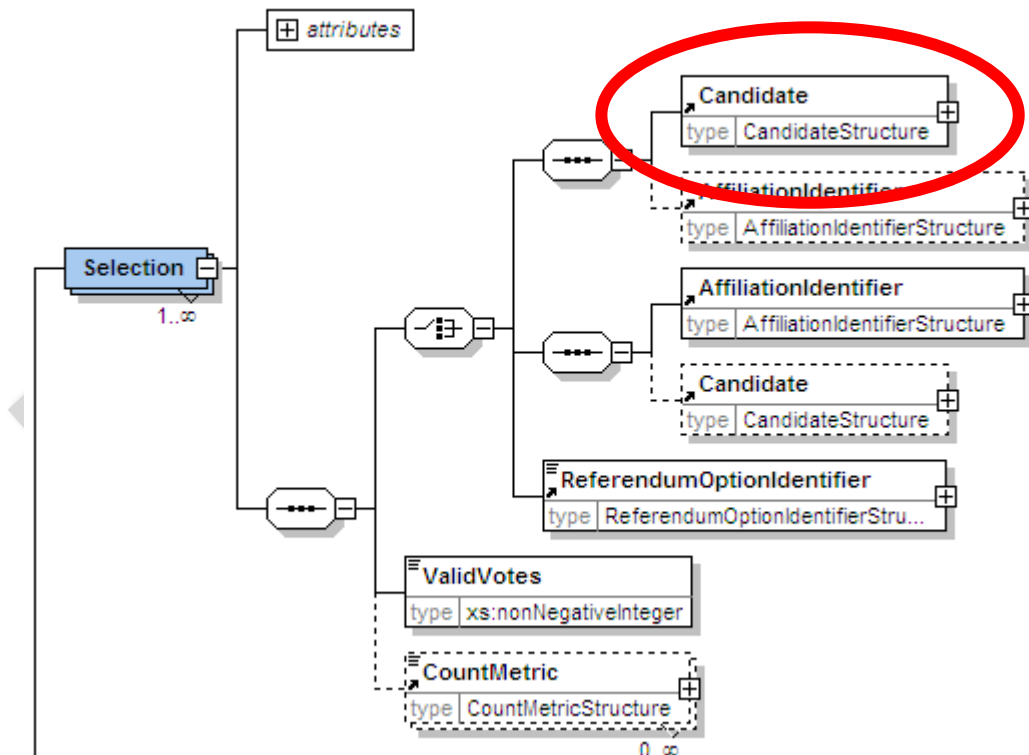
attributes

Candidate
type CandidateStructure

AffiliationIdentifier
type AffiliationIdentifierStructure

Selection
1..∞

AffiliationIdentifier
type AffiliationIdentifierStructure

Candidate
type CandidateStructure

ReferendumOptionIdentifier
type ReferendumOptionIdentifierStru...

ValidVotes
type xs:nonNegativeInteger

CountMetric
type CountMetricStructure
0..∞